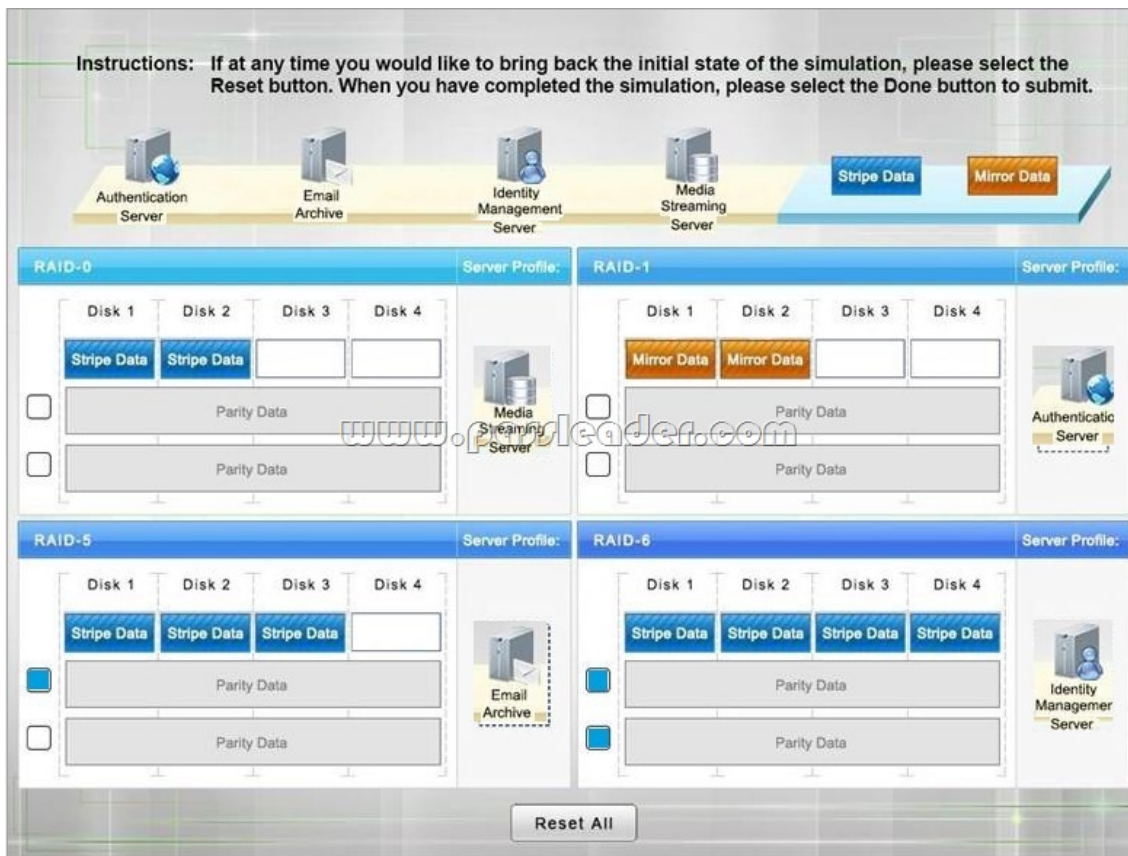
Instructions: If at any time you would like to bring back the initial state of the simulation, please select the Reset button. When you have completed the simulation, please select the Done button to submit.

Authentication Server

Email Archive

Identity Management Server

Media Streaming Server

Stripe Data

Mirror Data

RAID-0

Server Profile:

| Disk 1 | Disk 2 | Disk 3 | Disk 4 |
|---|---|---|---|
| Stripe Data | Stripe Data | | |

Parity Data

Parity Data

Media Streaming Server

www.passleader.com

RAID-1

Server Profile:

| Disk 1 | Disk 2 | Disk 3 | Disk 4 |
|---|---|---|---|
| Mirror Data | Mirror Data | | |

Parity Data

Parity Data

Authenticatio Server

RAID-5

Server Profile:

| Disk 1 | Disk 2 | Disk 3 | Disk 4 |
|---|---|---|---|
| Stripe Data | Stripe Data | Stripe Data | |

Parity Data

Parity Data

Email Archive

RAID-6

Server Profile:

| Disk 1 | Disk 2 | Disk 3 | Disk 4 |
|---|---|---|---|
| Stripe Data | Stripe Data | Stripe Data | Stripe Data |

Parity Data

Parity Data

Identity Managemer Server

Reset All